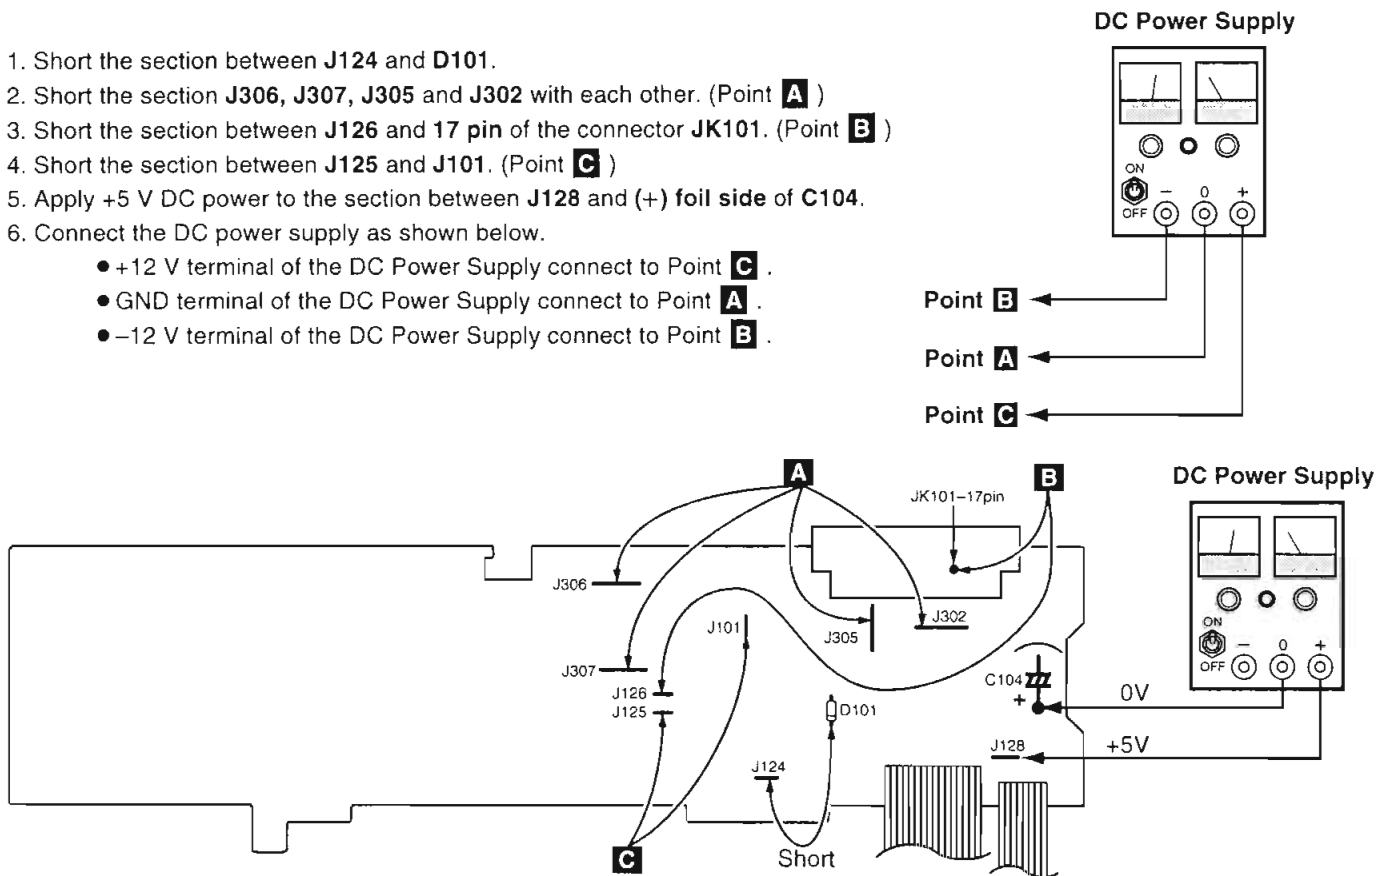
1. Short the section between J124 and D101.
2. Short the section J306, J307, J305 and J302 with each other. (Point A )
3. Short the section between J126 and 17 pin of the connector JK101. (Point B )
4. Short the section between J125 and J101. (Point C )
5. Apply +5 V DC power to the section between J128 and (+) foil side of C104.
6. Connect the DC power supply as shown below.
• +12 V terminal of the DC Power Supply connect to Point C .
• GND terminal of the DC Power Supply connect to Point A .
• –12 V terminal of the DC Power Supply connect to Point B .

DC Power Supply

ON
OFF
–
0
+

Point B
Point A
Point C

A
B
JK101–17pin
J306
J302
J305
J101
J307
J126
J125
D101
C104
+
J124
J128
C
Short

DC Power Supply
ON
OFF
–
0
+
0V
+5V